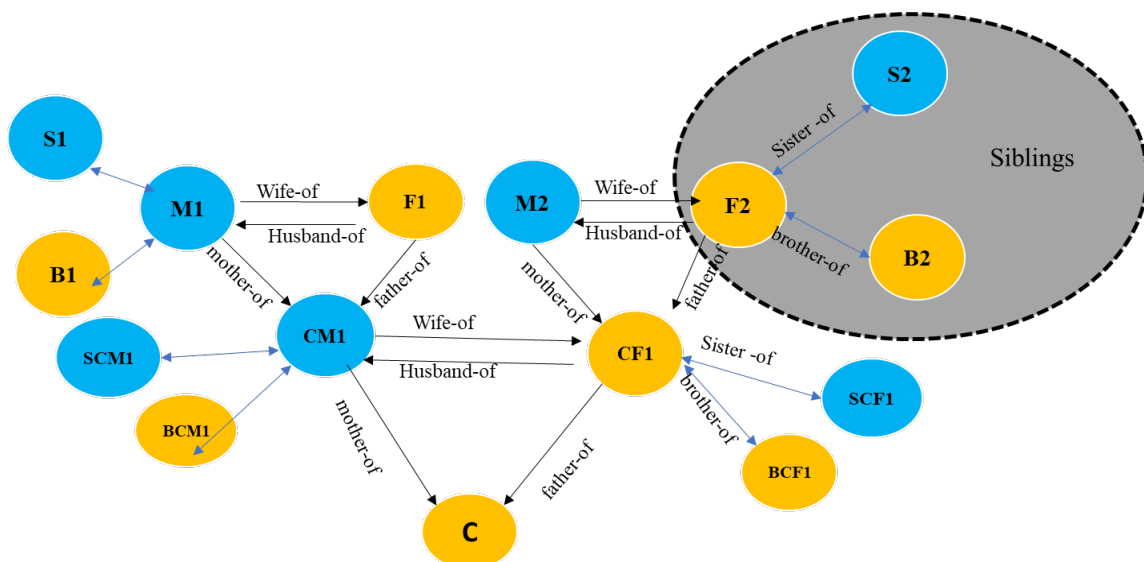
S2

Sister -of

Siblings

S1

M1

Wife-of

F1

M2

Wife-of

F2

Husband-of

Husband-of

brother-of

B1

mother-of

father-of

mother-of

father-of

B2

SCM1

CM1

Wife-of

CF1

Sister -of

Husband-of

SCF1

BCM1

mother-of

brother-of

father-of

BCF1

C